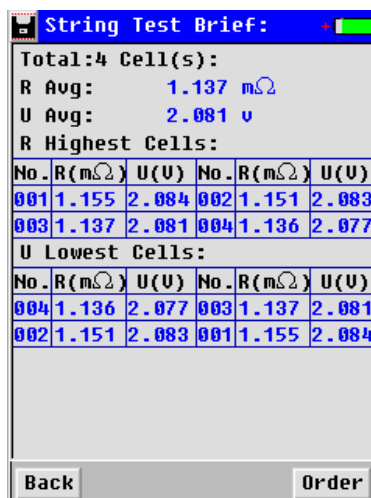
String Test Brief:

Total:4 Cell(s):
R Avg: 1.137 mΩ
U Avg: 2.081 v
R Highest Cells:

| No. | R(mΩ) | U(V) | No. | R(mΩ) | U(V) |
|---|---|---|---|---|---|
| 001 | 1.155 | 2.084 | 002 | 1.151 | 2.083 |
| 003 | 1.137 | 2.081 | 004 | 1.136 | 2.077 |

U Lowest Cells:

| No. | R(mΩ) | U(V) | No. | R(mΩ) | U(V) |
|---|---|---|---|---|---|
| 004 | 1.136 | 2.077 | 003 | 1.137 | 2.081 |
| 002 | 1.151 | 2.083 | 001 | 1.155 | 2.084 |

Back Order